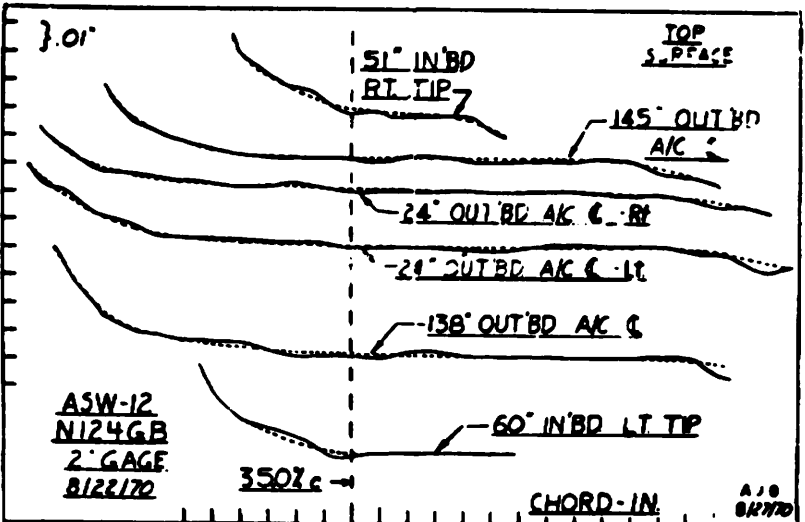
}.01"

TOP SURFACE

51" IN'BD RT. TIP

145" OUT'BD A/C ℄

24" OUT'BD A/C ℄ - Rt

-24" OUT'BD A/C ℄ - Lt

-138" OUT'BD A/C ℄

ASW-12
N124GB
2" GAGE
8/22/70

-60" IN'BD LT TIP

35.0%c →

CHORD-IN.

AJO 8/27/70